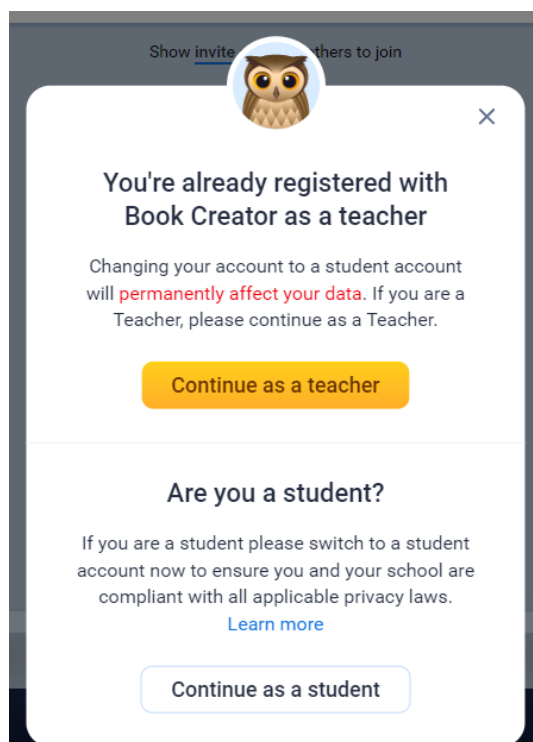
Show invite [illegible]thers to join

×

You're already registered with Book Creator as a teacher

Changing your account to a student account will permanently affect your data. If you are a Teacher, please continue as a Teacher.

Continue as a teacher

Are you a student?

If you are a student please switch to a student account now to ensure you and your school are compliant with all applicable privacy laws. Learn more

Continue as a student